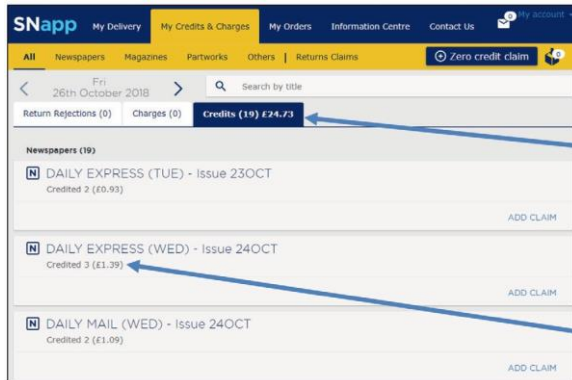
SNapp My Delivery My Credits & Charges My Orders Information Centre Contact Us 0 My account

All Newspapers Magazines Partworks Others | Returns Claims

Zero credit claim 0

Fri 26th October 2018

Search by title

Return Rejections (0) Charges (0) Credits (19) £24.73

Newspapers (19)

N DAILY EXPRESS (TUE) - Issue 23OCT
Credited 2 (£0.93)

ADD CLAIM

N DAILY EXPRESS (WED) - Issue 24OCT
Credited 3 (£1.39)

ADD CLAIM

N DAILY MAIL (WED) - Issue 24OCT
Credited 2 (£1.09)

ADD CLAIM